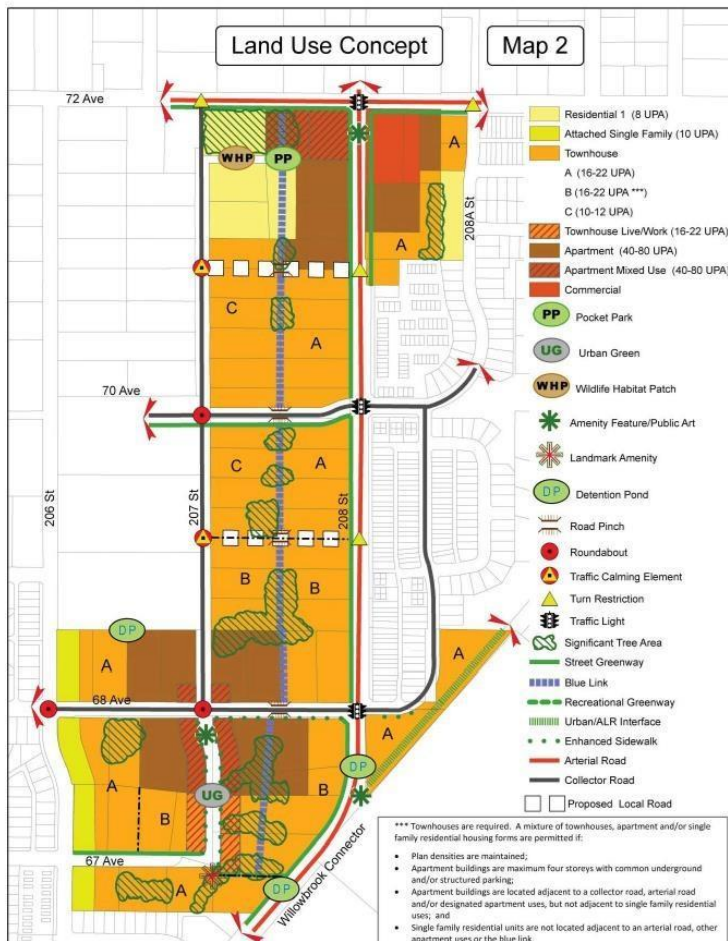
Land Use Concept

Map 2

72 Ave

70 Ave

68 Ave

67 Ave

206 St

207 St

208 St

208A St

Willowbrook Connector

WHP

PP

UG

DP

DP

DP

A

A

A

A

A

A

A

A

B

B

B

C

C

Residential 1 (8 UPA)

Attached Single Family (10 UPA)

Townhouse

A (16-22 UPA)

B (16-22 UPA ***)

C (10-12 UPA)

Townhouse Live/Work (16-22 UPA)

Apartment (40-80 UPA)

Apartment Mixed Use (40-80 UPA)

Commercial

PP Pocket Park

UG Urban Green

WHP Wildlife Habitat Patch

Amenity Feature/Public Art

Landmark Amenity

DP Detention Pond

Road Pinch

Roundabout

Traffic Calming Element

Turn Restriction

Traffic Light

Significant Tree Area

Street Greenway

Blue Link

Recreational Greenway

Urban/ALR Interface

Enhanced Sidewalk

Arterial Road

Collector Road

Proposed Local Road

*** Townhouses are required. A mixture of townhouses, apartment and/or single family residential housing forms are permitted if:

• Plan densities are maintained;

• Apartment buildings are maximum four storeys with common underground and/or structured parking;

• Apartment buildings are located adjacent to a collector road, arterial road and/or designated apartment uses, but not adjacent to single family residential uses; and

• Single family residential units are not located adjacent to an arterial road, other apartment uses or the blue link.